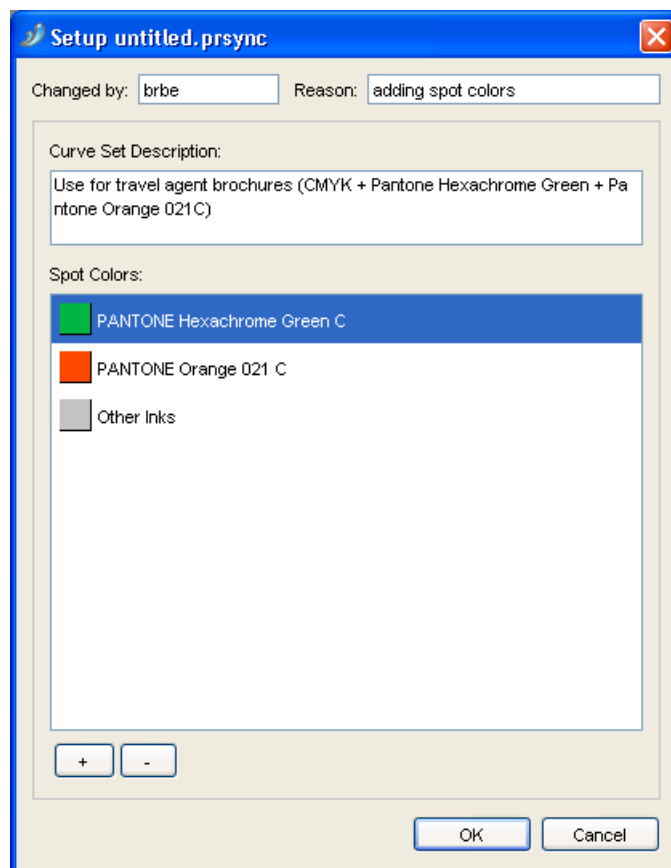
Setup untitled.prsync

Changed by: brbe
Reason: adding spot colors

Curve Set Description:

Use for travel agent brochures (CMYK + Pantone Hexachrome Green + Pantone Orange 021C)

Spot Colors:

PANTONE Hexachrome Green C

PANTONE Orange 021 C

Other Inks

+
-

OK
Cancel